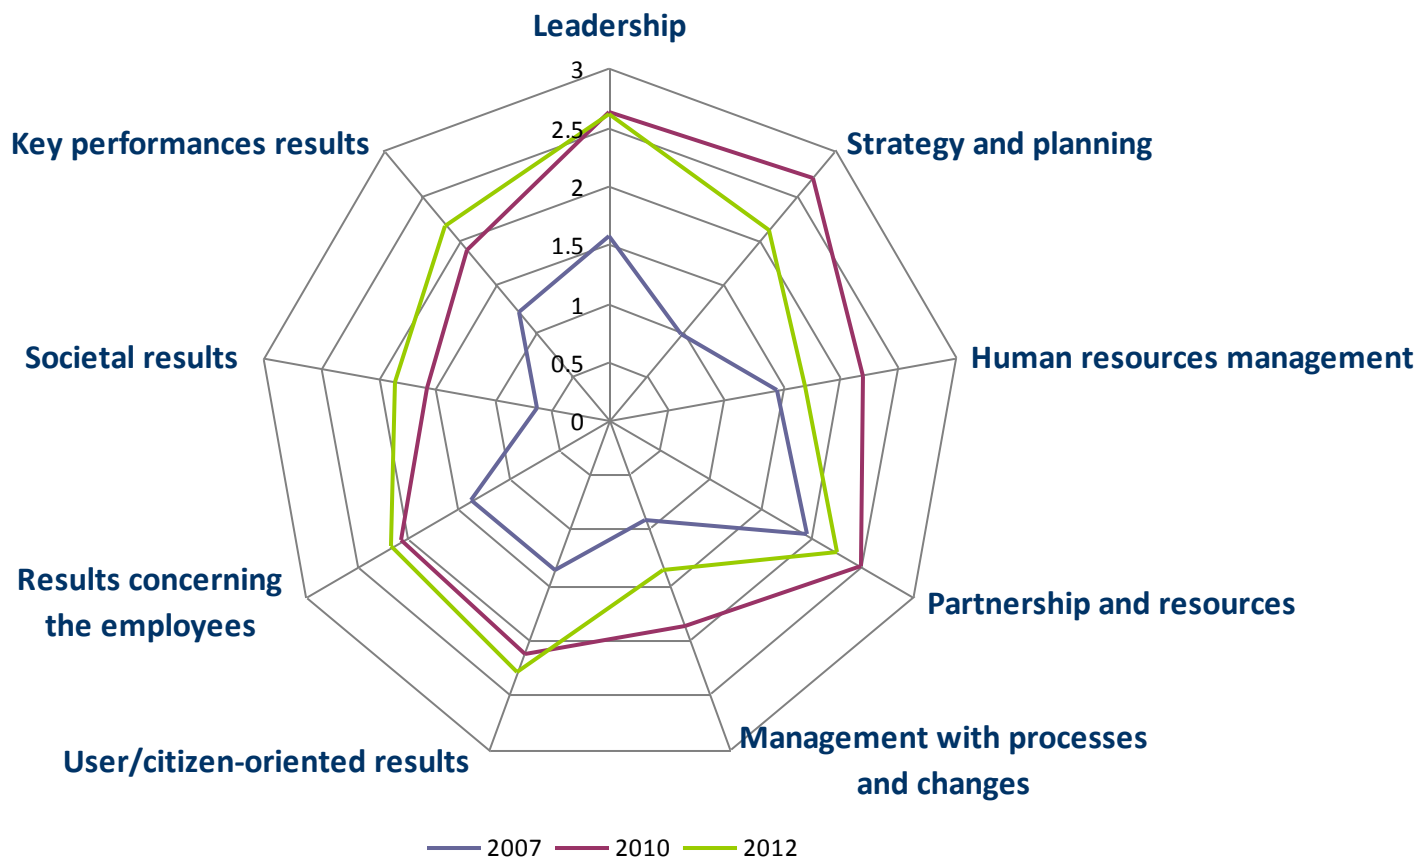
Leadership

3

2.5

2

1.5

1

0.5

0

Strategy and planning

Human resources management

Partnership and resources

Management with processes and changes

User/citizen-oriented results

Results concerning the employees

Societal results

Key performances results

2007 2010 2012